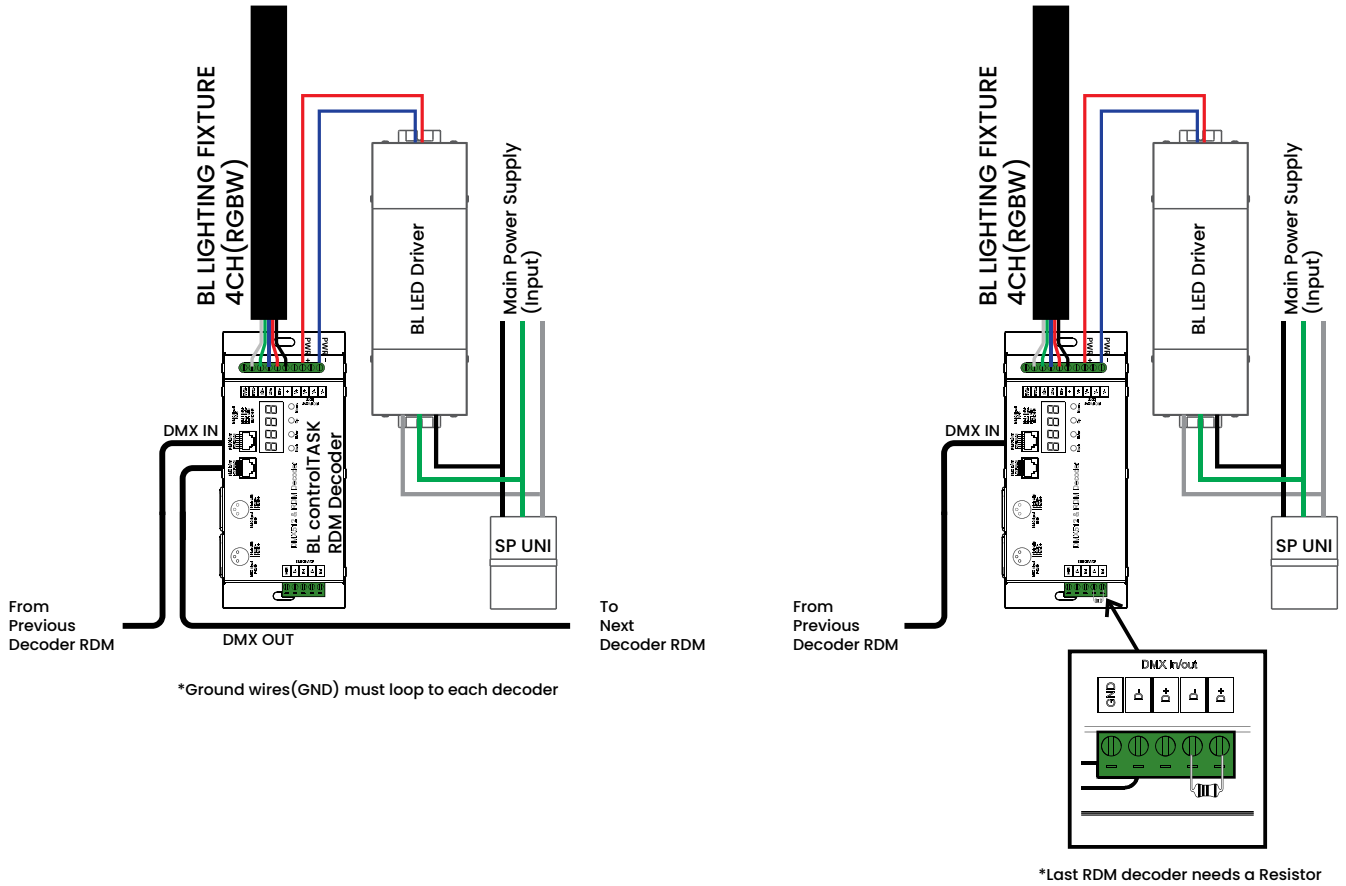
BL LIGHTING FIXTURE
4CH(RGBW)

BL LED Driver

Main Power Supply
(Input)

DMX IN

BL controlTASK
RDM Decoder

SP UNI

From
Previous
Decoder RDM

DMX OUT

To
Next
Decoder RDM

*Ground wires(GND) must loop to each decoder

BL LIGHTING FIXTURE
4CH(RGBW)

BL LED Driver

Main Power Supply
(Input)

DMX IN

SP UNI

From
Previous
Decoder RDM

DMX In/out

| GND | D- | D+ | D- | D+ |
|---|---|---|---|---|

*Last RDM decoder needs a Resistor